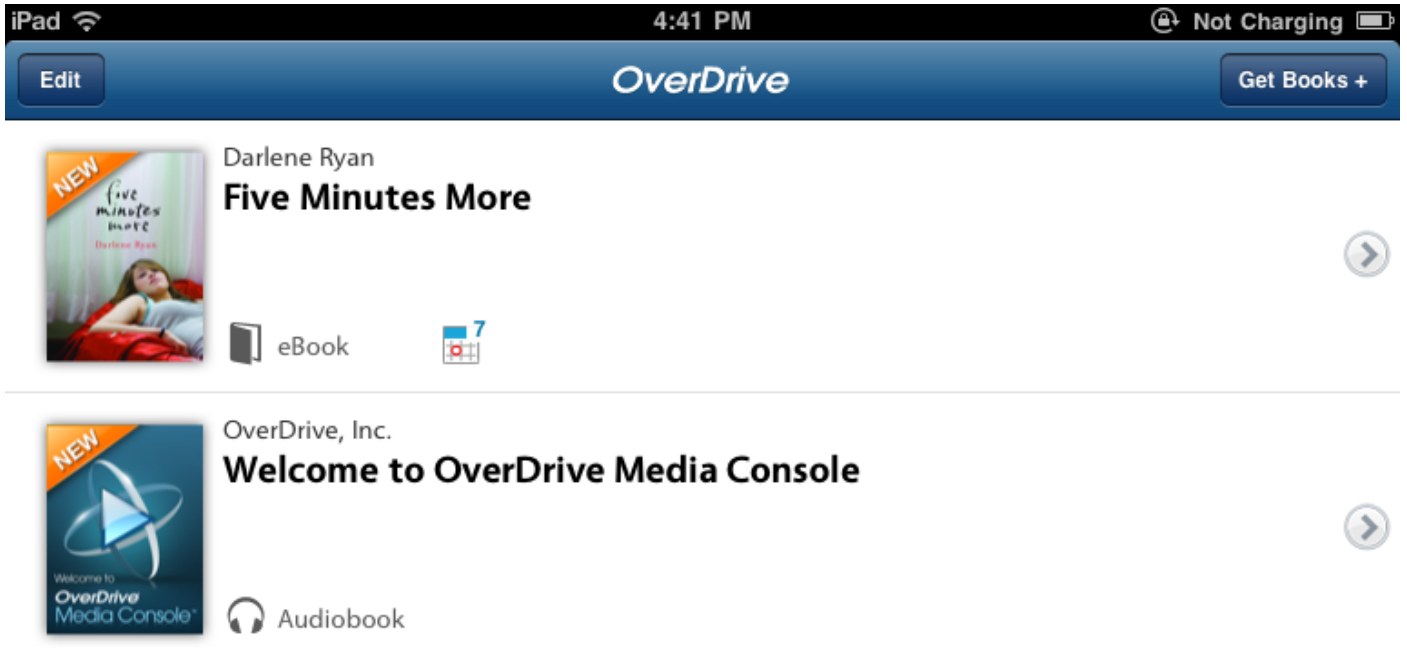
iPad 4:41 PM Not Charging

Edit OverDrive Get Books +

NEW
five minutes more
Darlene Ryan

Darlene Ryan
Five Minutes More

eBook 7

NEW
Welcome to
OverDrive
Media Console

OverDrive, Inc.
Welcome to OverDrive Media Console

Audiobook